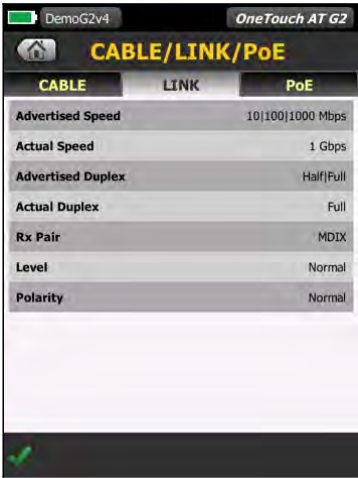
DemoG2v4
OneTouch AT G2

CABLE/LINK/PoE

CABLE
LINK
PoE

| | |
|---|---|
| Advertised Speed | 10\|100\|1000 Mbps |
| Actual Speed | 1 Gbps |
| Advertised Duplex | Half\|Full |
| Actual Duplex | Full |
| Rx Pair | MDIX |
| Level | Normal |
| Polarity | Normal |